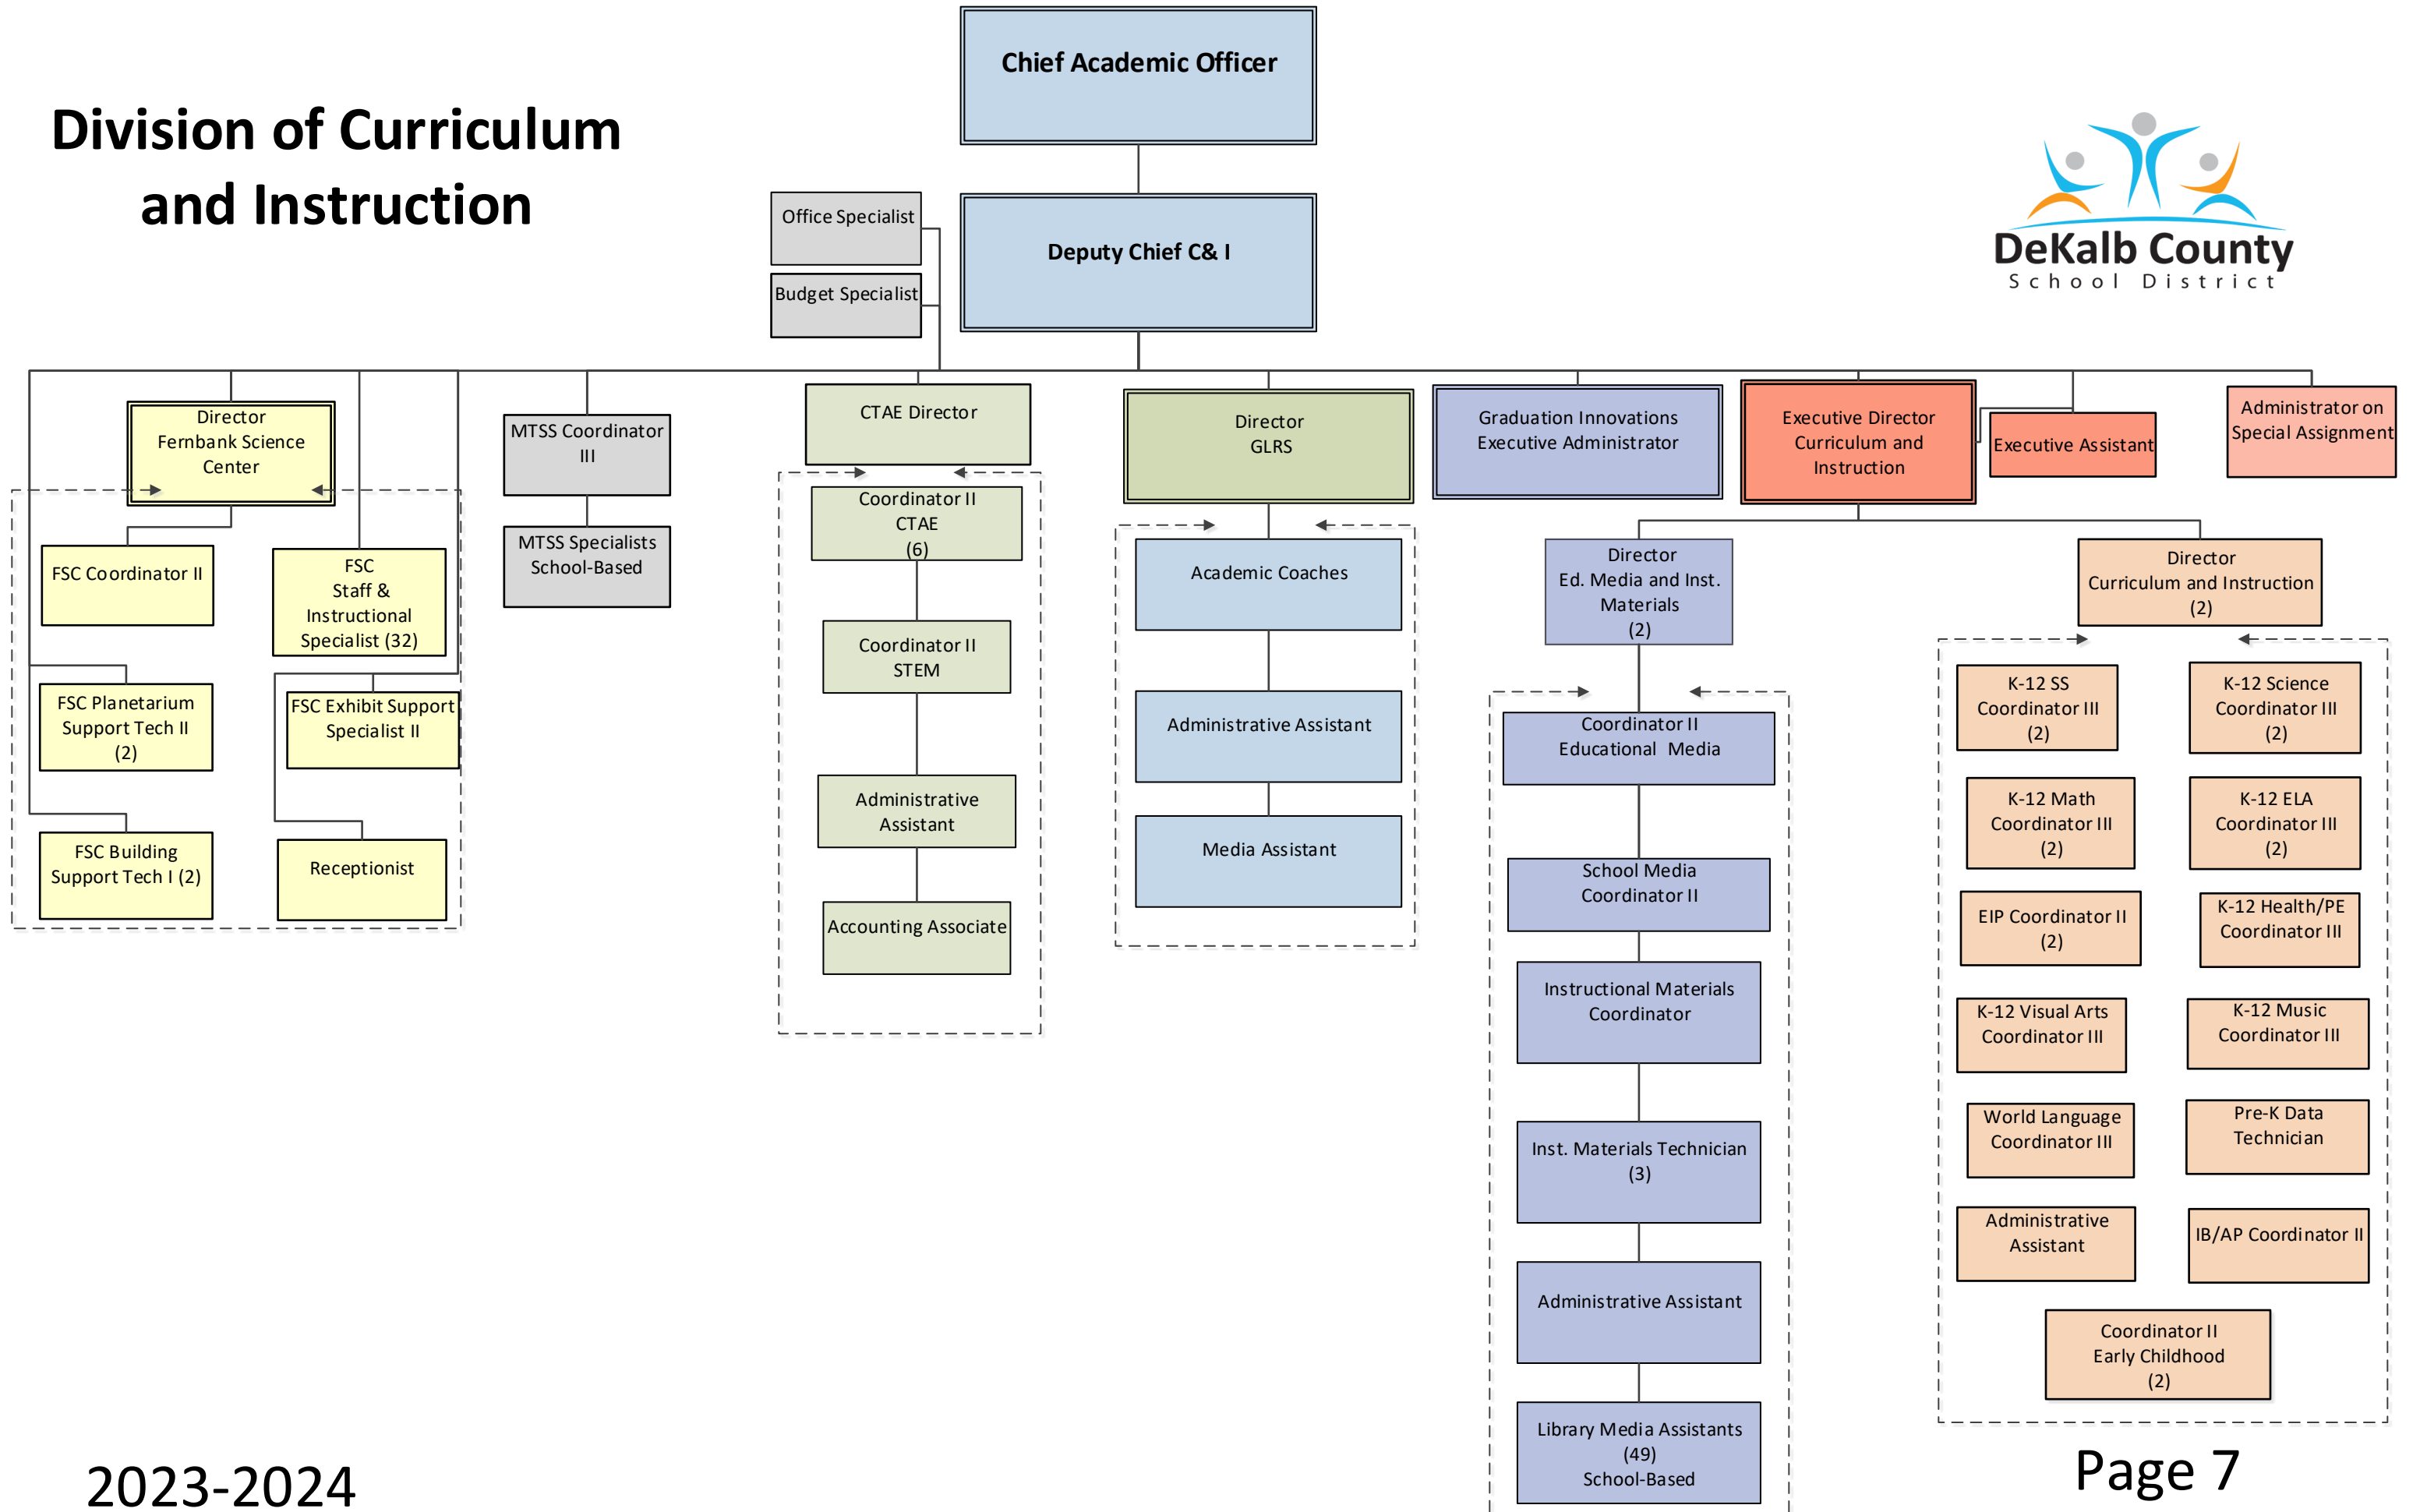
Division of Curriculum and Instruction

Chief Academic Officer

Deputy Chief C& I

Office Specialist

Budget Specialist

DeKalb County
School District

Director
Fernbank Science Center

FSC Coordinator II

FSC
Staff &
Instructional
Specialist (32)

FSC Planetarium Support Tech II
(2)

FSC Exhibit Support Specialist II

FSC Building Support Tech I (2)

Receptionist

MTSS Coordinator III

MTSS Specialists School-Based

CTAE Director

Coordinator II
CTAE
(6)

Coordinator II
STEM

Administrative Assistant

Accounting Associate

Director
GLRS

Academic Coaches

Administrative Assistant

Media Assistant

Graduation Innovations Executive Administrator

Director
Ed. Media and Inst. Materials
(2)

Coordinator II
Educational Media

School Media Coordinator II

Instructional Materials Coordinator

Inst. Materials Technician
(3)

Administrative Assistant

Library Media Assistants
(49)
School-Based

Executive Director Curriculum and Instruction

Executive Assistant

Administrator on Special Assignment

Director
Curriculum and Instruction
(2)

K-12 SS
Coordinator III
(2)

K-12 Science
Coordinator III
(2)

K-12 Math
Coordinator III
(2)

K-12 ELA
Coordinator III
(2)

EIP Coordinator II
(2)

K-12 Health/PE
Coordinator III

K-12 Visual Arts
Coordinator III

K-12 Music
Coordinator III

World Language
Coordinator III

Pre-K Data
Technician

Administrative Assistant

IB/AP Coordinator II

Coordinator II
Early Childhood
(2)

2023-2024

Page 7